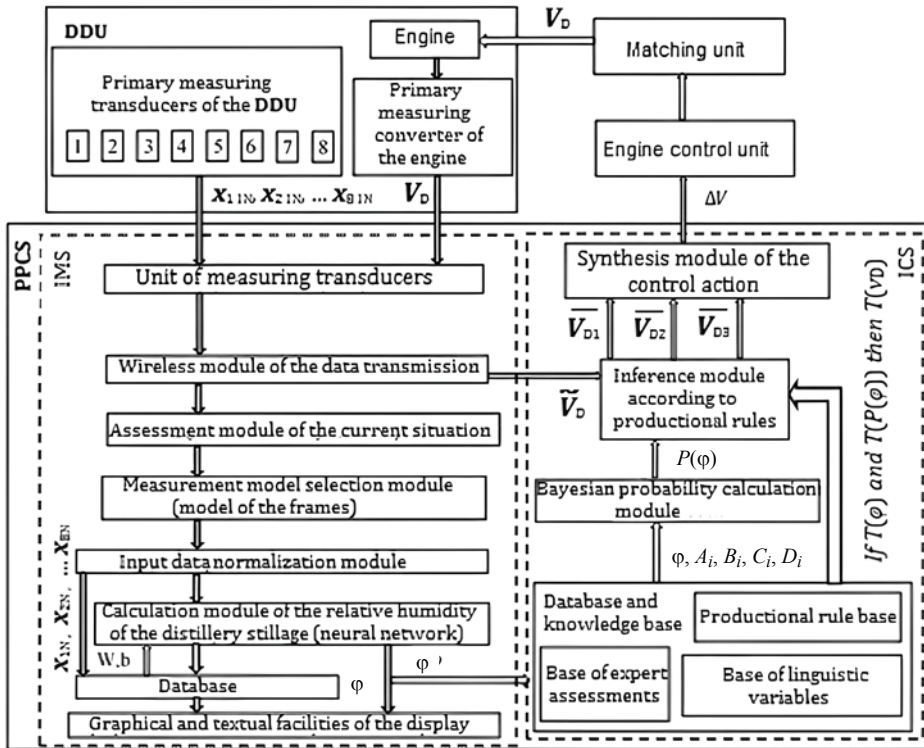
DDU

Engine

$V_D$

Matching unit

Primary measuring transducers of the DDU

1 2 3 4 5 6 7 8

Primary measuring converter of the engine

Engine control unit

$x_{1\,IN}, x_{2\,IN}, \ldots x_{8\,IN}$

$V_D$

$\Delta V$

PPCS

IMS

ICS

Unit of measuring transducers

Synthesis module of the control action

$\overline{V_{D1}}$ $\overline{V_{D2}}$ $\overline{V_{D3}}$

$If\, T(\varphi)\ and\ T(P(\varphi))\ then\ T(V_D)$

Wireless module of the data transmission

Inference module according to productional rules

$\tilde{V}_D$

Assessment module of the current situation

$P(\varphi)$

Measurement model selection module (model of the frames)

Bayesian probability calculation module

$x_{1N}, x_{2N}, \ldots x_{EN}$

Input data normalization module

$\varphi, A_i, B_i, C_i, D_i$

Calculation module of the relative humidity of the distillery stillage (neural network)

Database and knowledge base

Productional rule base

W, b

$\varphi$

$\varphi$

Database

Base of expert assessments

Base of linguistic variables

Graphical and textual facilities of the display